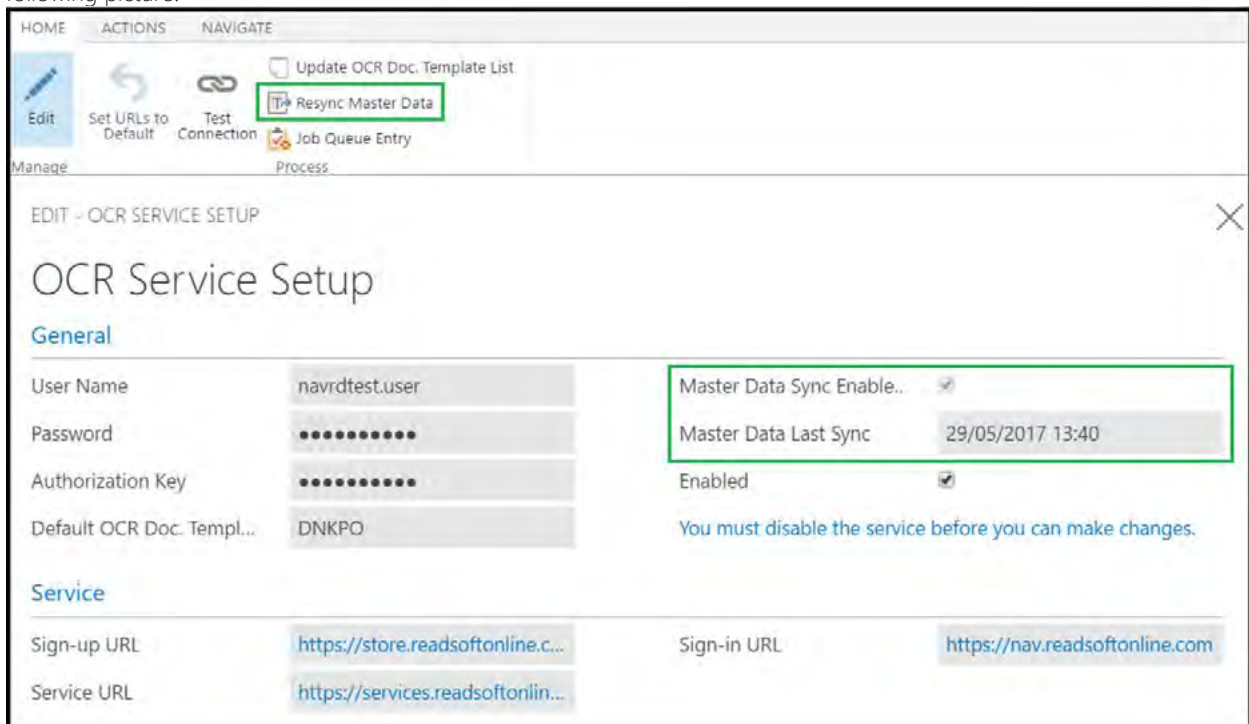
following picture:

HOME ACTIONS NAVIGATE

Edit
Set URLs to Default
Test Connection
Update OCR Doc. Template List
Resync Master Data
Job Queue Entry
Manage
Process

EDIT - OCR SERVICE SETUP

OCR Service Setup

General

| User Name | navrdtest.user | Master Data Sync Enable.. | ✔ |
|---|---|---|---|
| Password | ●●●●●●●●●●● | Master Data Last Sync | 29/05/2017 13:40 |
| Authorization Key | ●●●●●●●●●●● | Enabled | ✔ |
| Default OCR Doc. Templ... | DNKPO | You must disable the service before you can make changes. | |

Service

| Sign-up URL | https://store.readsoftonline.c... | Sign-in URL | https://nav.readsoftonline.com |
|---|---|---|---|
| Service URL | https://services.readsoftonlin... | | |